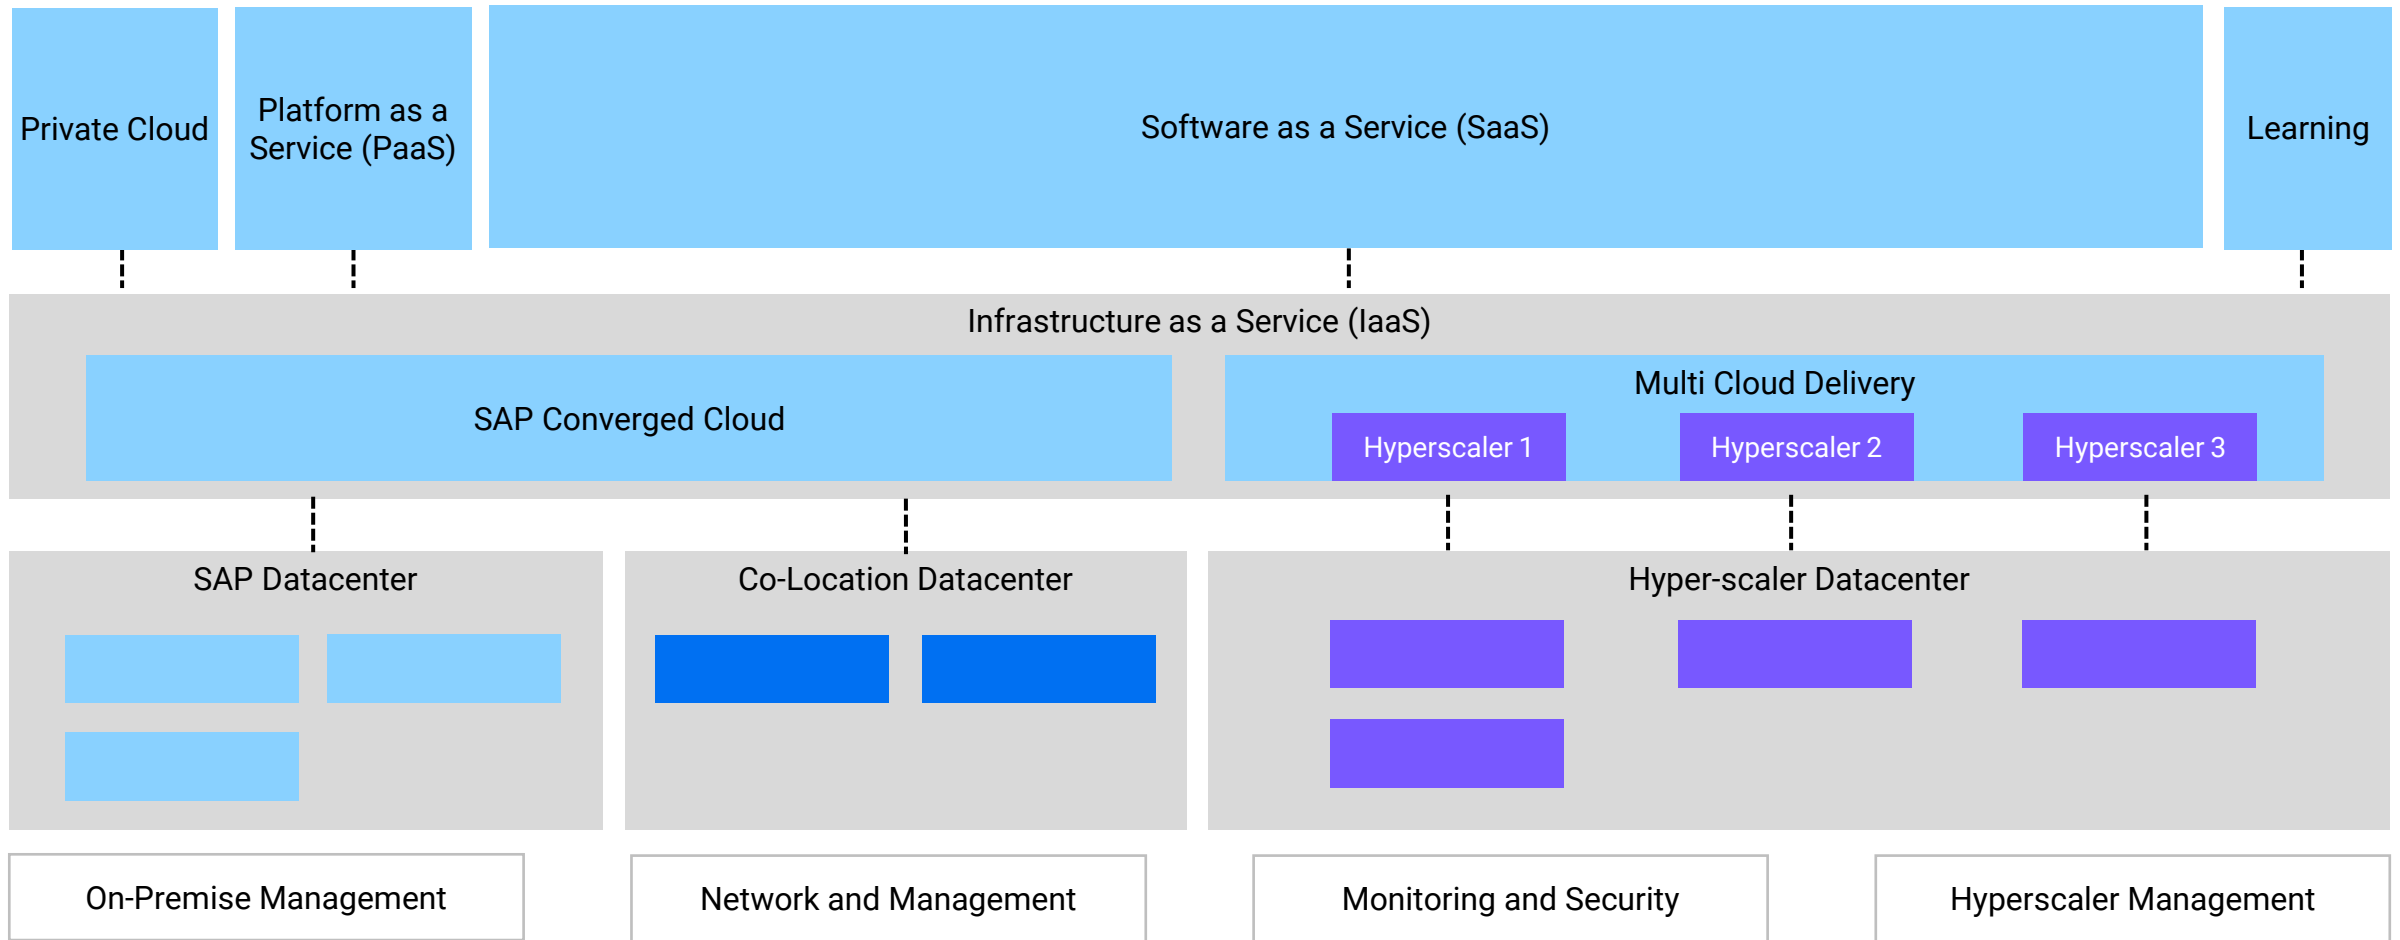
Private Cloud

Platform as a Service (PaaS)

Software as a Service (SaaS)

Learning

Infrastructure as a Service (IaaS)

SAP Converged Cloud

Multi Cloud Delivery

Hyperscaler 1

Hyperscaler 2

Hyperscaler 3

SAP Datacenter

Co-Location Datacenter

Hyper-scaler Datacenter

On-Premise Management

Network and Management

Monitoring and Security

Hyperscaler Management